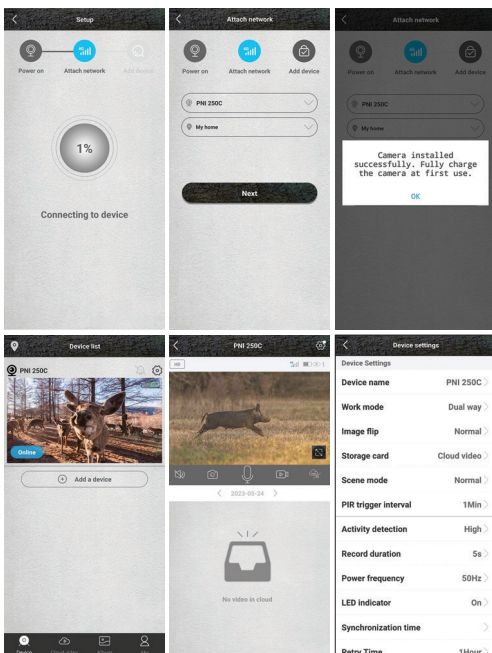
Setup
Power on
Attach network
Add device
1%
Connecting to device

Attach network
Power on
Attach network
Add device
PNI 250C
My home
Next

Attach network
Power on
Attach network
Add device
PNI 250C
My home
Camera installed successfully. Fully charge the camera at first use.
OK

Device list
PNI 250C
Online
Add a device
Device
Cloud video
Photo
Me

PNI 250C
HD
2023-05-24
No video in cloud

Device settings
Device Settings
| | |
|---|---|
| Device name | PNI 250C |
| Work mode | Dual way |
| Image flip | Normal |
| Storage card | Cloud video |
| Scene mode | Normal |
| PIR trigger interval | 1Min |
| Activity detection | High |
| Record duration | 5s |
| Power frequency | 50Hz |
| LED indicator | On |
| Synchronization time | |
| Retry Time | 1Hour |